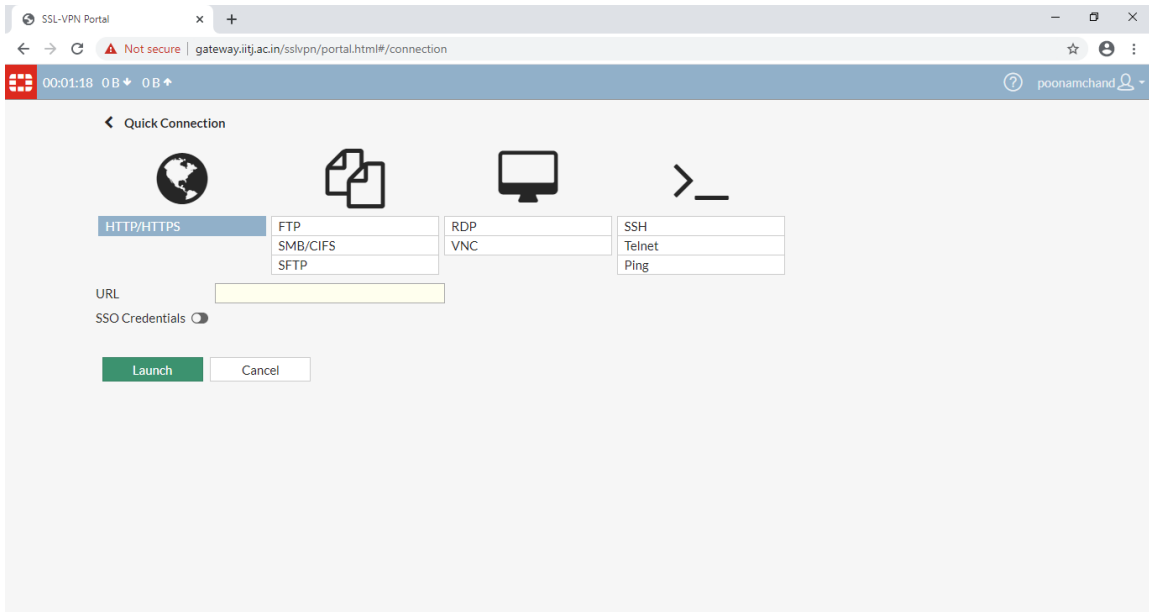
SSL-VPN Portal ×

Not secure | gateway.iitj.ac.in/sslvpn/portal.html#/connection

00:01:18 0 B 0 B

poonamchand

Quick Connection

| HTTP/HTTPS | FTP | RDP | SSH |
|---|---|---|---|
| | SMB/CIFS | VNC | Telnet |
| | SFTP | | Ping |

URL

SSO Credentials

Launch

Cancel